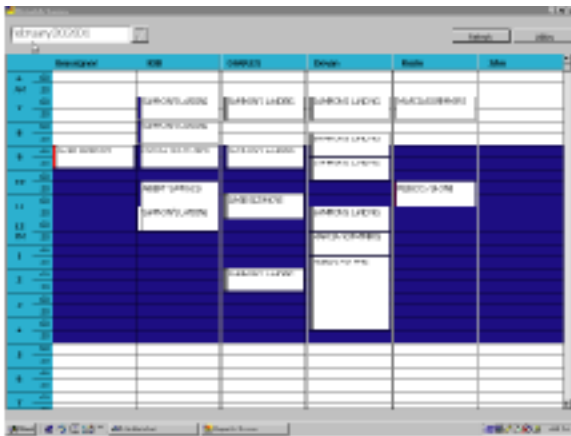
February 2006

Refresh

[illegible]

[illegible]

BOB

CHARLES

Devon

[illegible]

Mike

SIMMONS LANDING

SIMMONS LANDING

SIMMONS LANDING

SIMMONS LANDING

SIMMONS LANDING

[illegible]

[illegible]

SIMMONS LANDING

SIMMONS LANDING

SIMMONS LANDING

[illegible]

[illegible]

SIMMONS LANDING

SIMMONS LANDING

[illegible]

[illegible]

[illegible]

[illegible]

Start